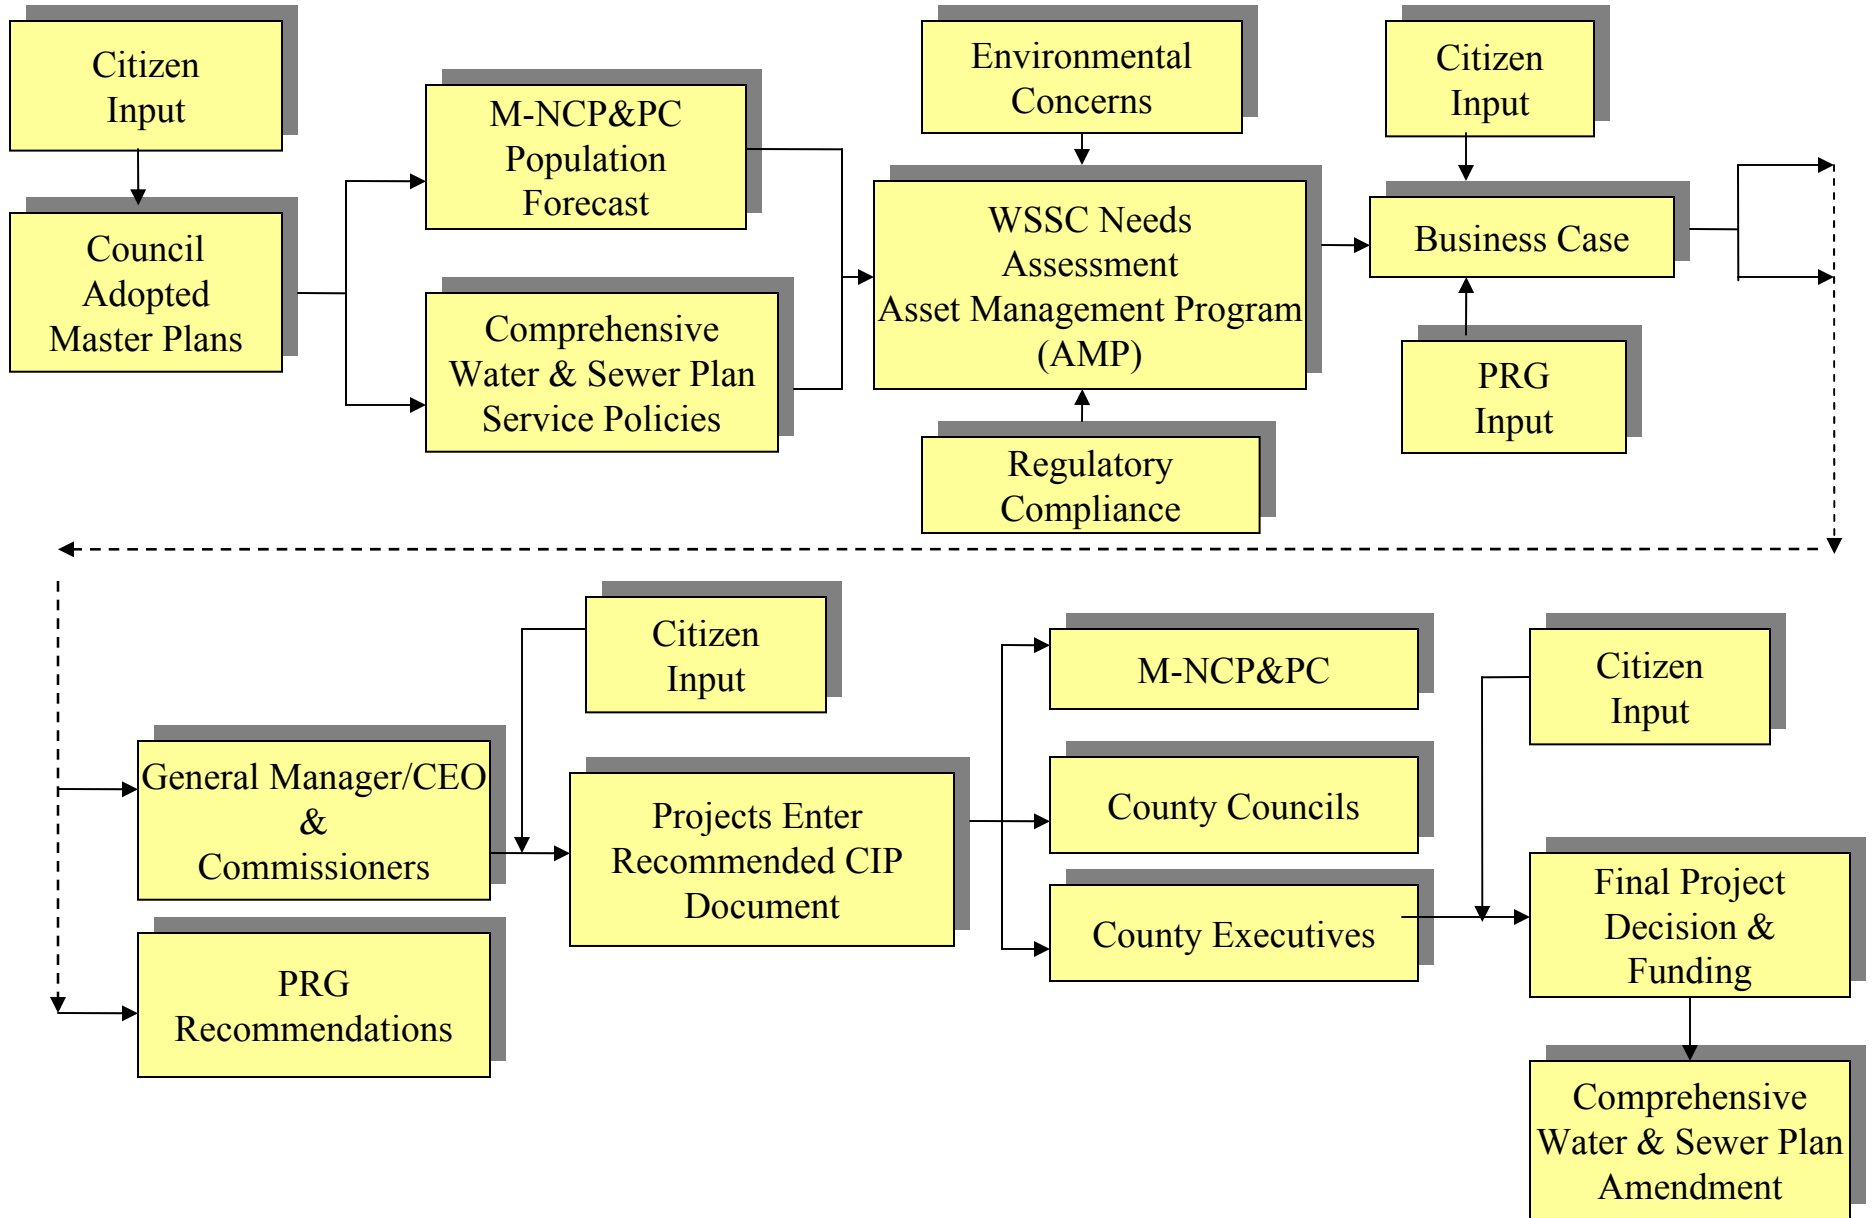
Citizen Input

Council Adopted Master Plans

M-NCP&PC Population Forecast

Comprehensive Water & Sewer Plan Service Policies

Environmental Concerns

WSSC Needs Assessment Asset Management Program (AMP)

Regulatory Compliance

Citizen Input

Business Case

PRG Input

General Manager/CEO & Commissioners

PRG Recommendations

Citizen Input

Projects Enter Recommended CIP Document

M-NCP&PC

County Councils

County Executives

Citizen Input

Final Project Decision & Funding

Comprehensive Water & Sewer Plan Amendment